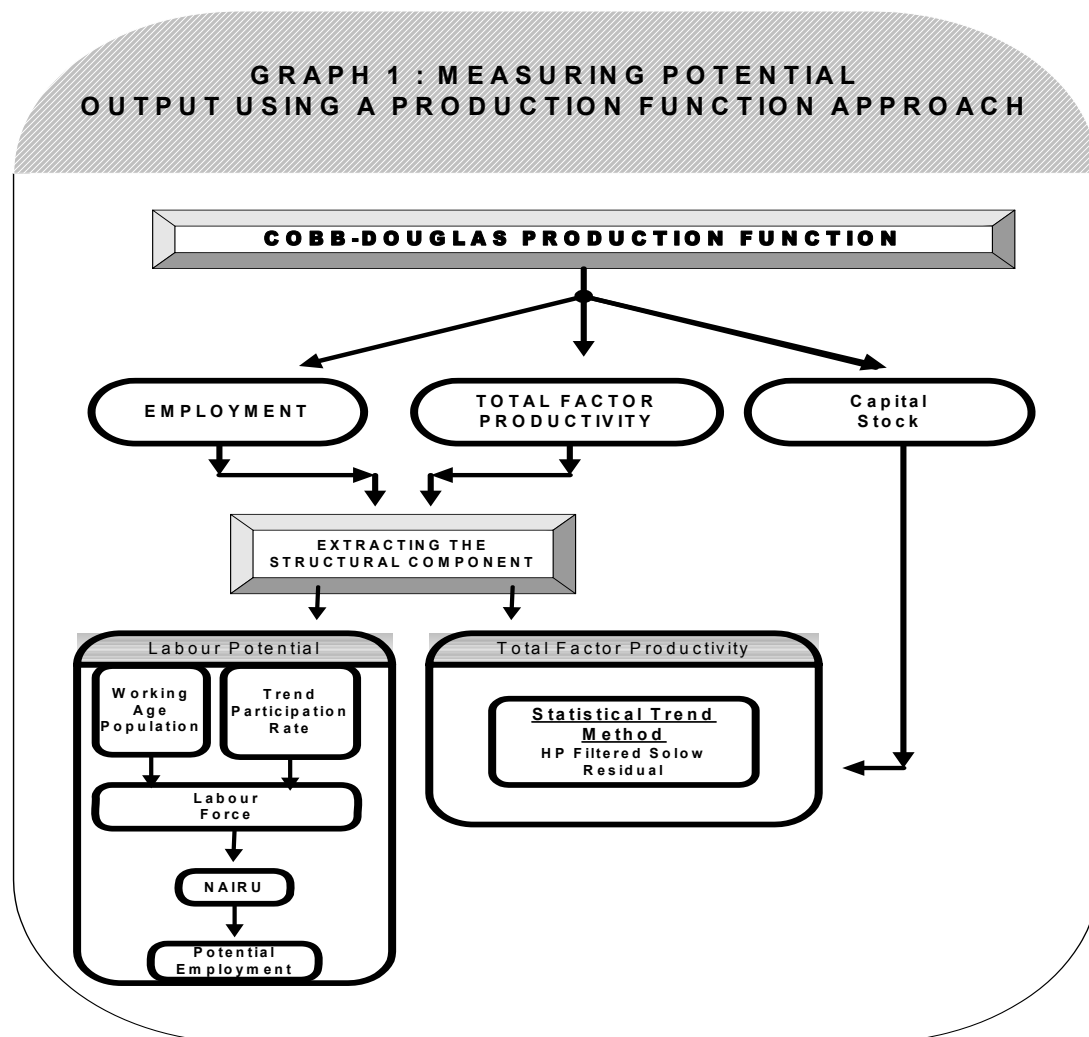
GRAPH 1 : MEASURING POTENTIAL OUTPUT USING A PRODUCTION FUNCTION APPROACH

COBB-DOUGLAS PRODUCTION FUNCTION

EMPLOYMENT

TOTAL FACTOR PRODUCTIVITY

Capital Stock

EXTRACTING THE STRUCTURAL COMPONENT

Labour Potential

Working Age Population

Trend Participation Rate

Labour Force

NAIRU

Potential Employment

Total Factor Productivity

Statistical Trend Method
HP Filtered Solow Residual